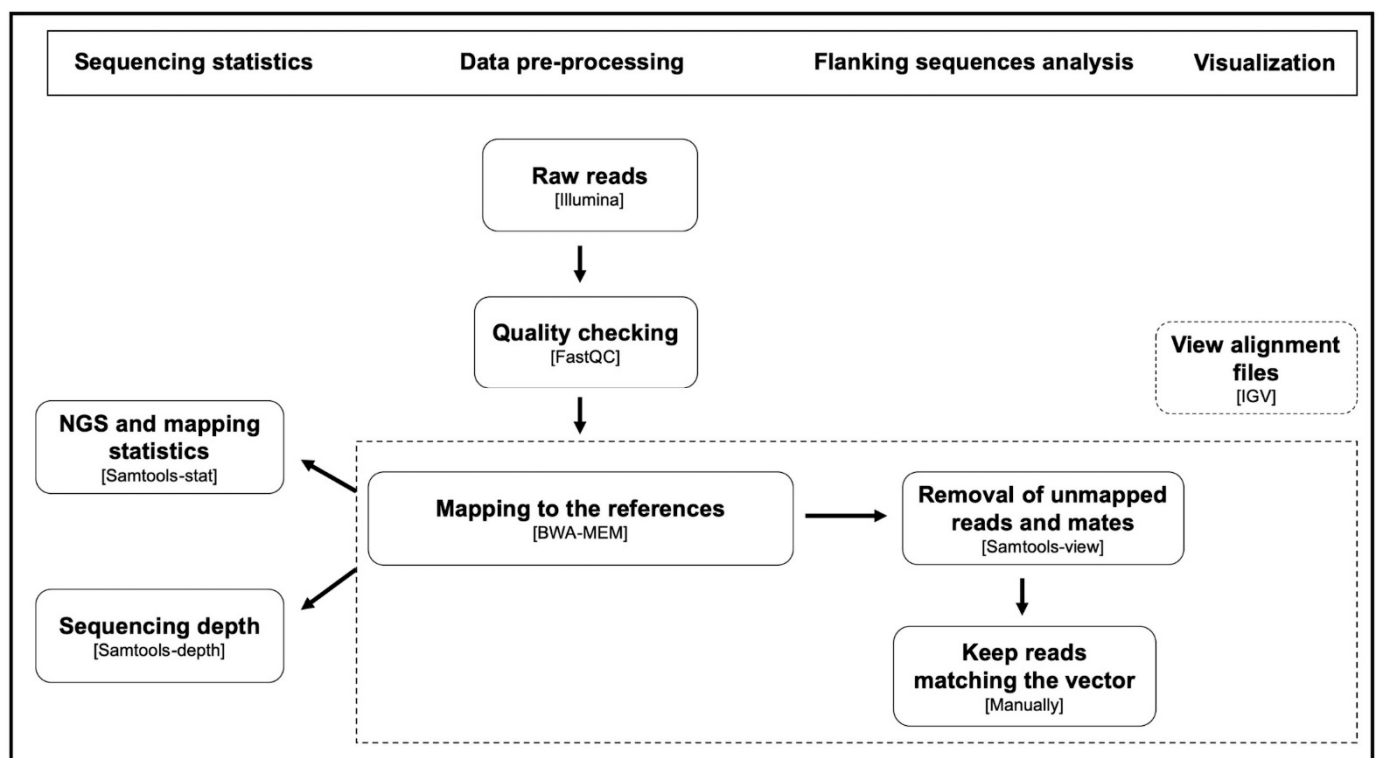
Sequencing statistics Data pre-processing Flanking sequences analysis Visualization

Raw reads
[Illumina]

Quality checking
[FastQC]

View alignment files
[IGV]

NGS and mapping statistics
[Samtools-stat]

Mapping to the references
[BWA-MEM]

Removal of unmapped reads and mates
[Samtools-view]

Sequencing depth
[Samtools-depth]

Keep reads matching the vector
[Manually]